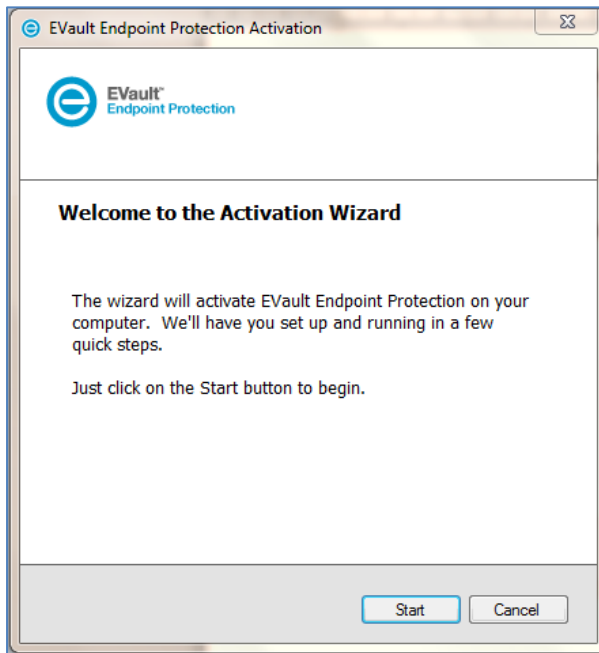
EVault Endpoint Protection Activation

EVault™
Endpoint Protection

Welcome to the Activation Wizard

The wizard will activate EVault Endpoint Protection on your computer. We'll have you set up and running in a few quick steps.

Just click on the Start button to begin.

Start
Cancel